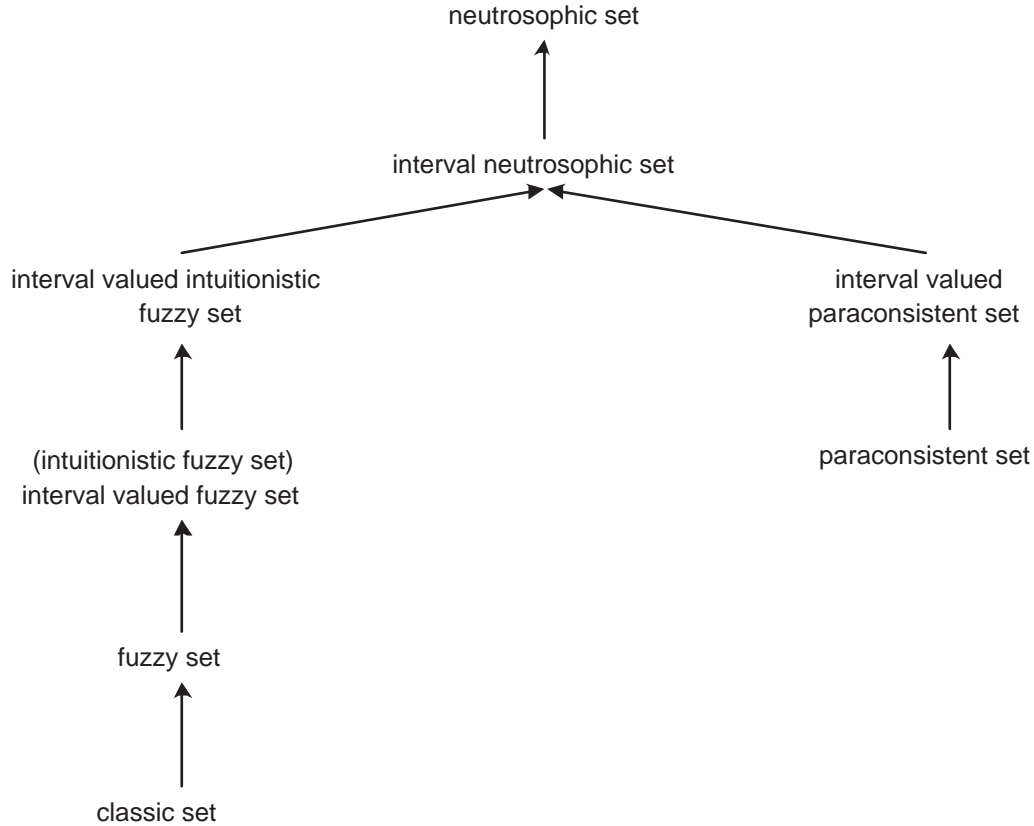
neutrosophic set

interval neutrosophic set

interval valued intuitionistic fuzzy set

interval valued paraconsistent set

(intuitionistic fuzzy set) interval valued fuzzy set

paraconsistent set

fuzzy set

classic set